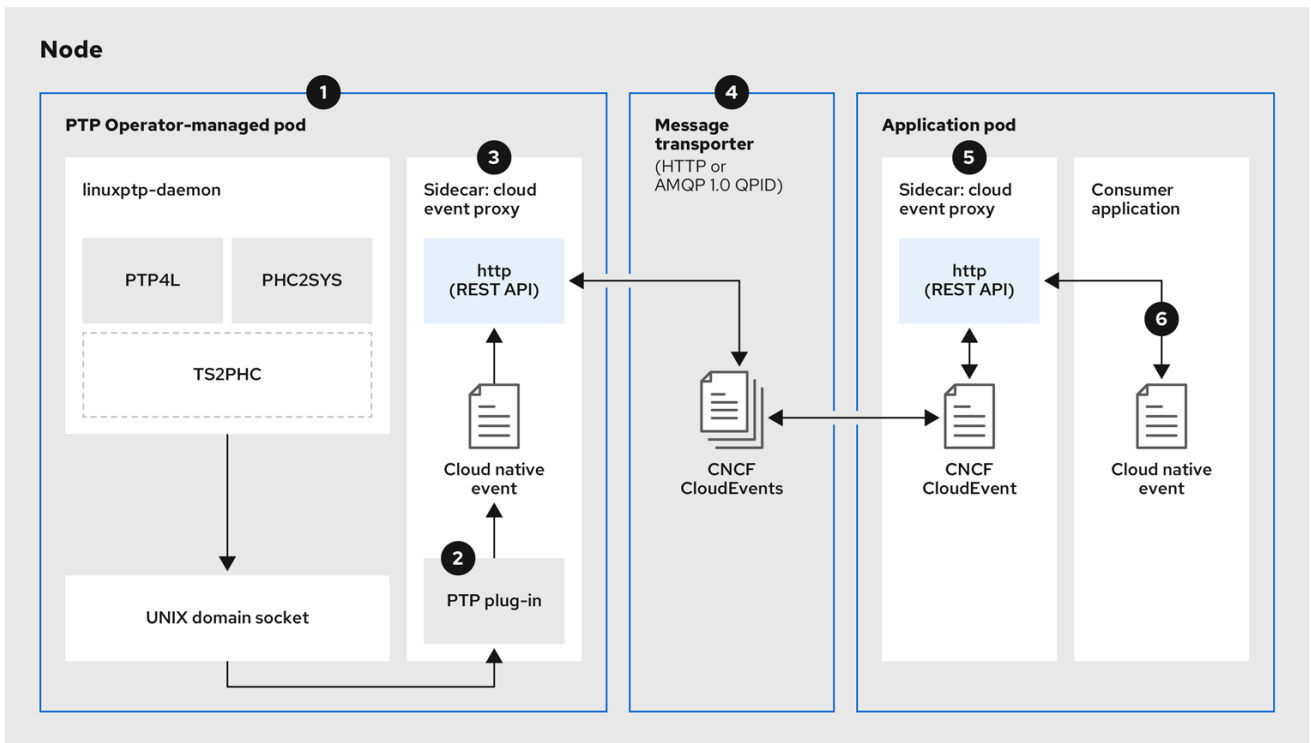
Node

1

PTP Operator-managed pod

linuxptp-daemon

PTP4L

PHC2SYS

TS2PHC

UNIX domain socket

3

Sidecar: cloud event proxy

http (REST API)

Cloud native event

2

PTP plug-in

4

Message transporter (HTTP or AMQP 1.0 QPID)

CNCF CloudEvents

Application pod

5

Sidecar: cloud event proxy

http (REST API)

CNCF CloudEvent

Consumer application

6

Cloud native event